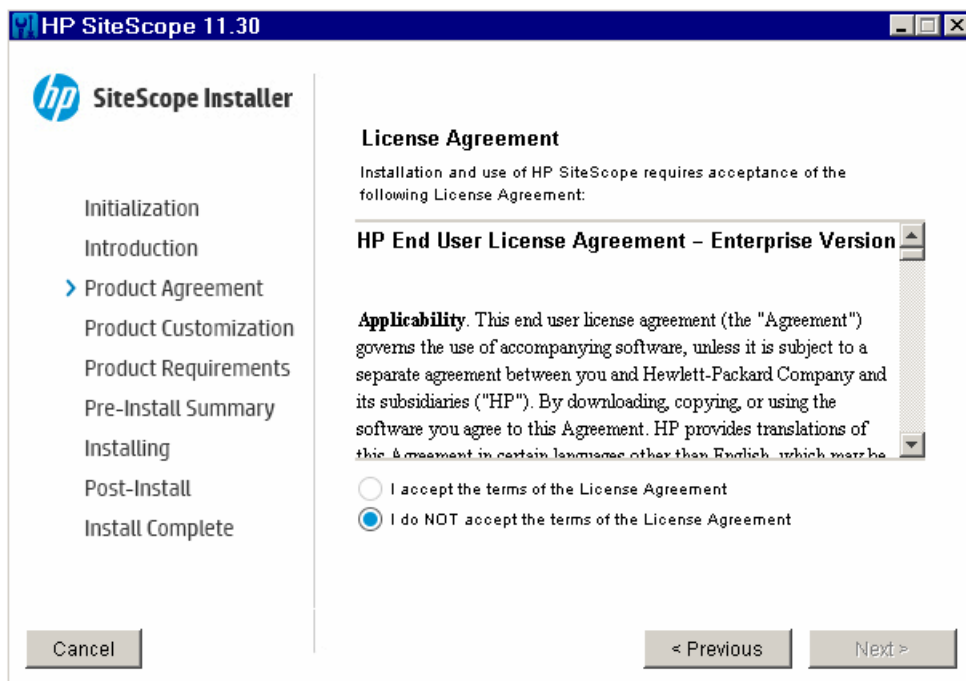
HP SiteScope 11.30

hp SiteScope Installer

Initialization
Introduction
Product Agreement
Product Customization
Product Requirements
Pre-Install Summary
Installing
Post-Install
Install Complete

License Agreement

Installation and use of HP SiteScope requires acceptance of the following License Agreement:

HP End User License Agreement – Enterprise Version

Applicability. This end user license agreement (the "Agreement") governs the use of accompanying software, unless it is subject to a separate agreement between you and Hewlett-Packard Company and its subsidiaries ("HP"). By downloading, copying, or using the software you agree to this Agreement. HP provides translations of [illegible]

I accept the terms of the License Agreement
I do NOT accept the terms of the License Agreement

Cancel
< Previous
Next >